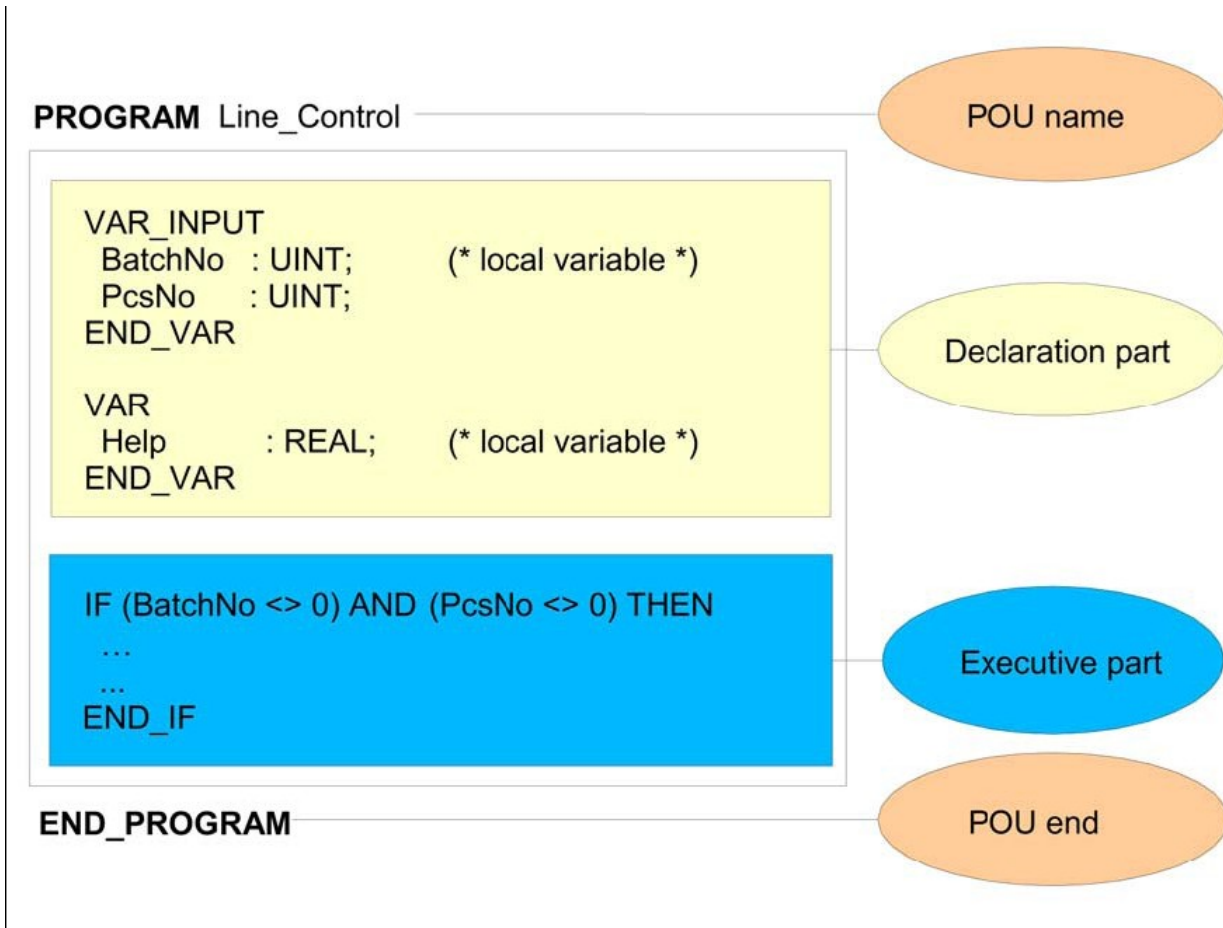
PROGRAM Line_Control

POU name

VAR_INPUT
BatchNo : UINT; (* local variable *)
PcsNo : UINT;
END_VAR

VAR
Help : REAL; (* local variable *)
END_VAR

Declaration part

IF (BatchNo <> 0) AND (PcsNo <> 0) THEN
...
...
END_IF

Executive part

END_PROGRAM

POU end